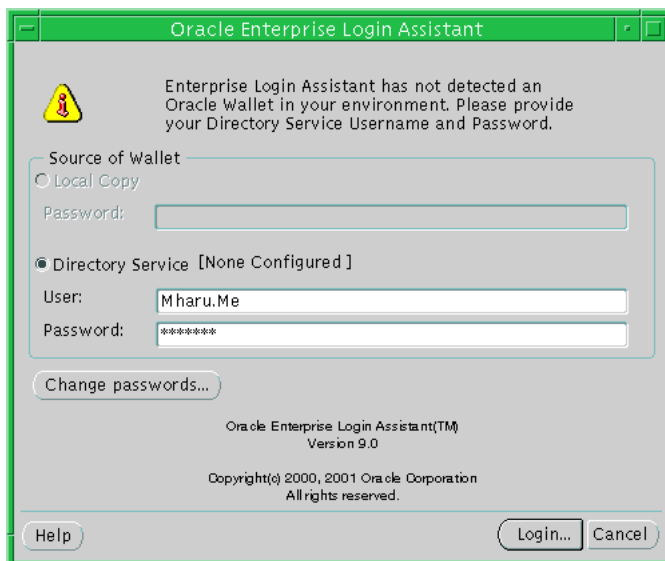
Oracle Enterprise Login Assistant

Enterprise Login Assistant has not detected an Oracle Wallet in your environment. Please provide your Directory Service Username and Password.

Source of Wallet

Local Copy

Password:

Directory Service [None Configured ]

User: Mharu.Me

Password: *******

Change passwords...

Oracle Enterprise Login Assistant(TM)
Version 9.0

Copyright(c) 2000, 2001 Oracle Corporation
All rights reserved.

Help

Login...

Cancel